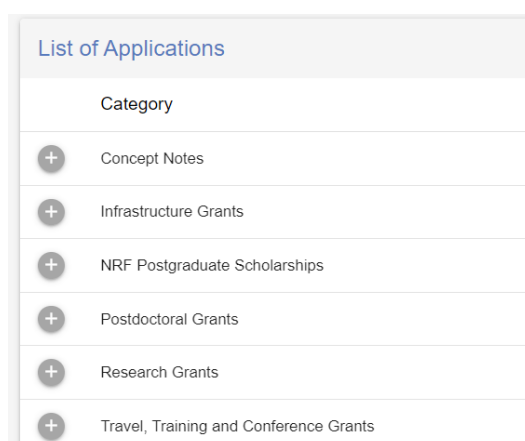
List of Applications

| | Category |
|---|---|
| + | Concept Notes |
| + | Infrastructure Grants |
| + | NRF Postgraduate Scholarships |
| + | Postdoctoral Grants |
| + | Research Grants |
| + | Travel, Training and Conference Grants |